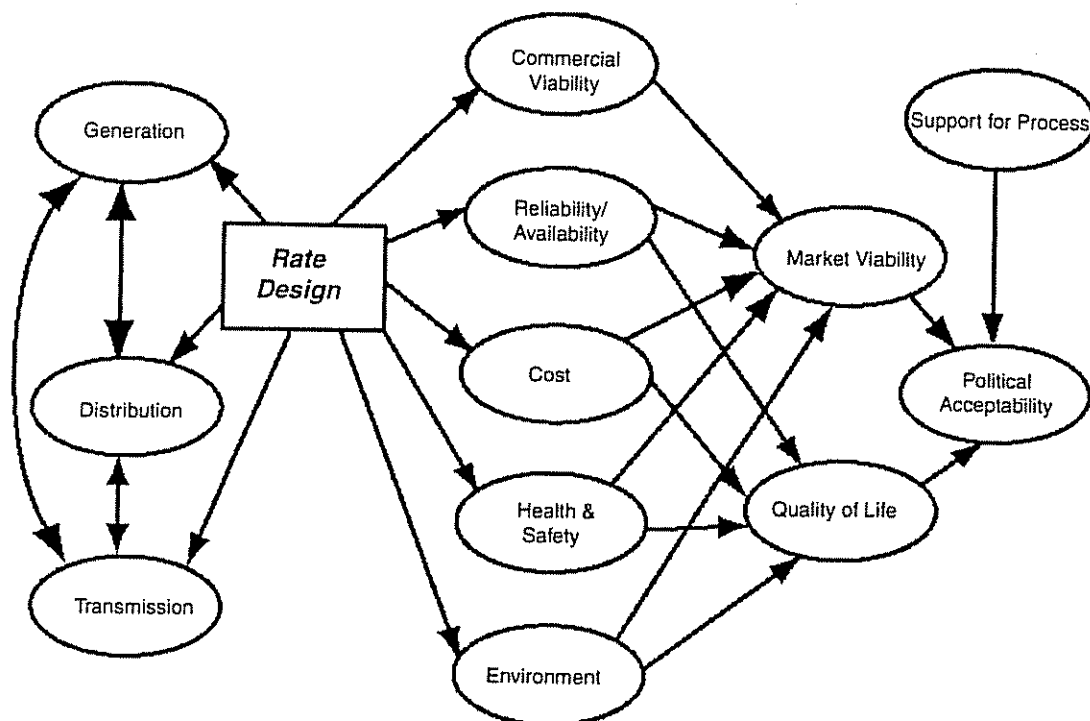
Commercial Viability

Support for Process

Generation

Reliability/ Availability

Rate Design

Market Viability

Cost

Political Acceptability

Distribution

Health & Safety

Quality of Life

Transmission

Environment